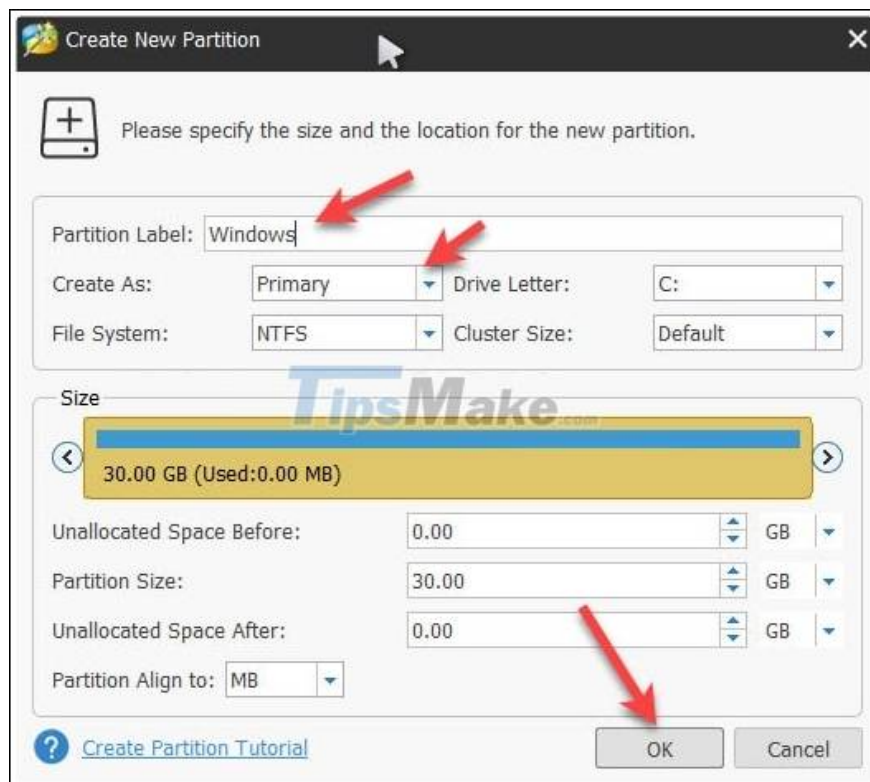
Create New Partition

Please specify the size and the location for the new partition.

Partition Label: Windows

Create As: Primary

Drive Letter: C:

File System: NTFS

Cluster Size: Default

Size

TipsMake.com

30.00 GB (Used:0.00 MB)

Unallocated Space Before: 0.00 GB

Partition Size: 30.00 GB

Unallocated Space After: 0.00 GB

Partition Align to: MB

Create Partition Tutorial

OK

Cancel